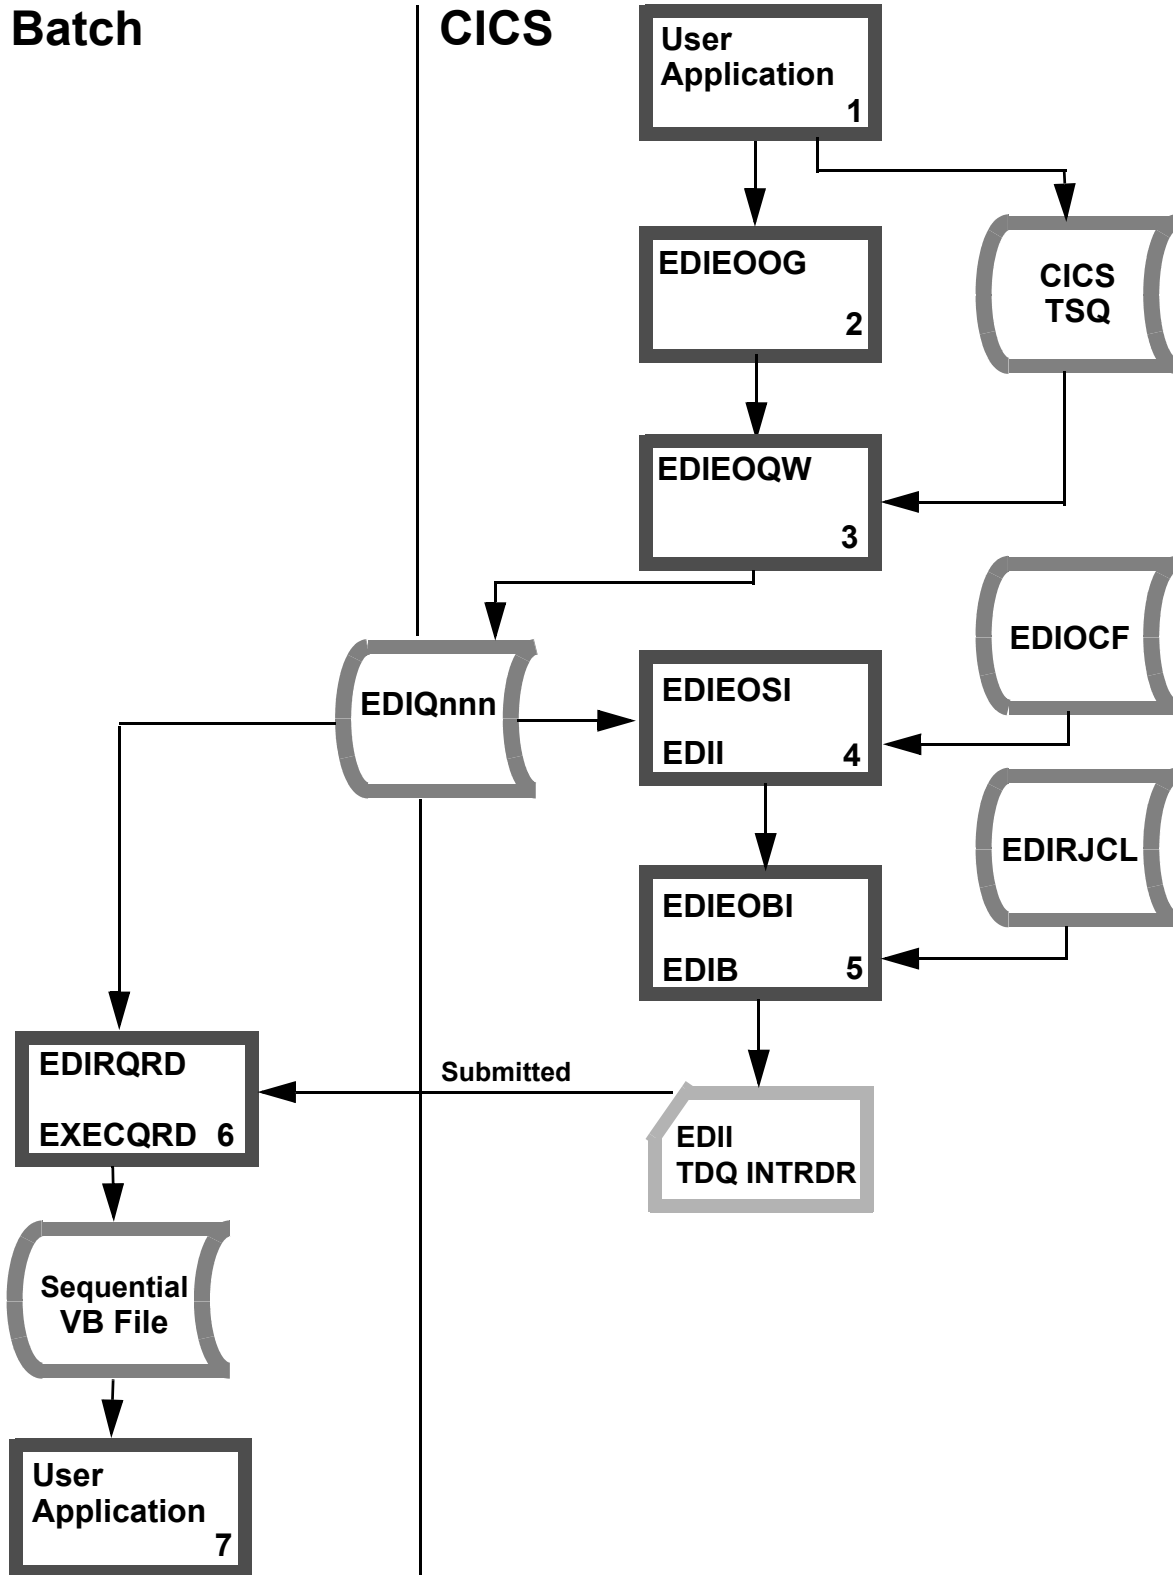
Batch

CICS

User Application 1

EDIEOOG 2

CICS TSQ

EDIEOQW 3

EDIOCF

EDIQnnn

EDIEOSI

EDII 4

EDIRJCL

EDIEOBI

EDIB 5

EDIRQRD

EXECQRD 6

Submitted

EDII TDQ INTRDR

Sequential VB File

User Application 7